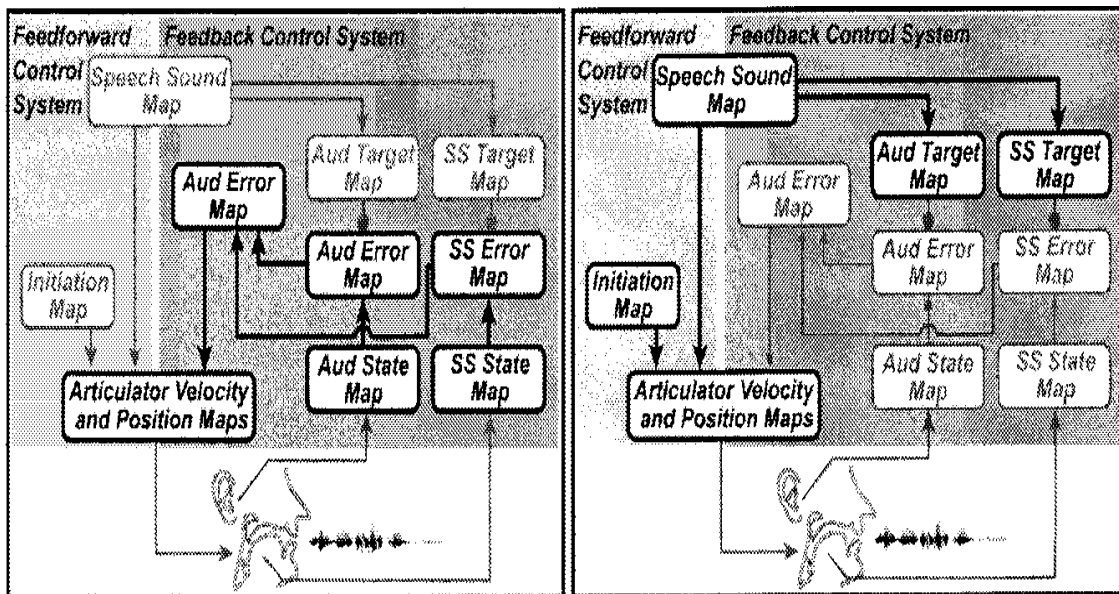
Feedforward Control System

Feedback Control System

Speech Sound Map

Aud Target Map

SS Target Map

Aud Error Map

Aud Error Map

SS Error Map

Initiation Map

Aud State Map

SS State Map

Articulator Velocity and Position Maps

Feedforward Control System

Feedback Control System

Speech Sound Map

Aud Target Map

SS Target Map

Aud Error Map

Aud Error Map

SS Error Map

Initiation Map

Aud State Map

SS State Map

Articulator Velocity and Position Maps